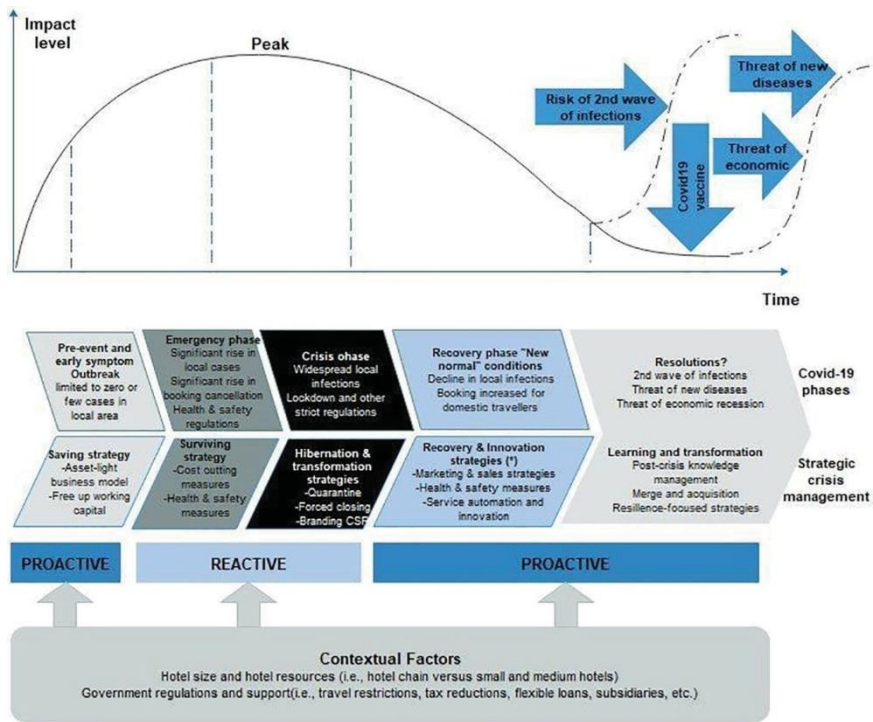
Impact level

Peak

Risk of 2nd wave of infections

Threat of new diseases

Covid19 vaccine

Threat of economic

Time

Pre-event and early symptom Outbreak limited to zero or few cases in local area

Emergency phase Significant rise in local cases Significant rise in booking cancellation Health & safety regulations

Crisis ohase Widespread local infections Lockdown and other strict regulations

Recovery phase "New normal" conditions Decline in local infections Booking increased for domestic travellers

Resolutions? 2nd wave of infections Threat of new diseases Threat of economic recession

Covid-19 phases

Saving strategy -Asset-light business model -Free up working capital

Surviving strategy -Cost cutting measures -Health & safety measures

Hibernation & transformation strategies -Quarantine -Forced closing -Branding CSR

Recovery & Innovation strategies (*) -Marketing & sales strategies -Health & safety measures -Service automation and innovation

Learning and transformation Post-crisis knowledge management Merge and acquisition Resilience-focused strategies

Strategic crisis management

PROACTIVE

REACTIVE

PROACTIVE

Contextual Factors
Hotel size and hotel resources (i.e., hotel chain versus small and medium hotels)
Government regulations and support(i.e., travel restrictions, tax reductions, flexible loans, subsidiaries, etc.)